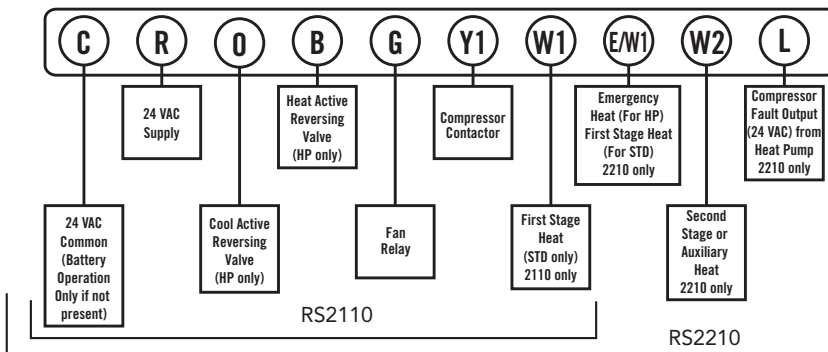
C R O B G Y1 W1 E/W1 W2 L

24 VAC Supply

Heat Active Reversing Valve (HP only)

Compressor Contactor

Emergency Heat (For HP) First Stage Heat (For STD) 2210 only

Compressor Fault Output (24 VAC) from Heat Pump 2210 only

24 VAC Common (Battery Operation Only if not present)

Cool Active Reversing Valve (HP only)

Fan Relay

First Stage Heat (STD only) 2110 only

Second Stage or Auxiliary Heat 2210 only

RS2110

RS2210